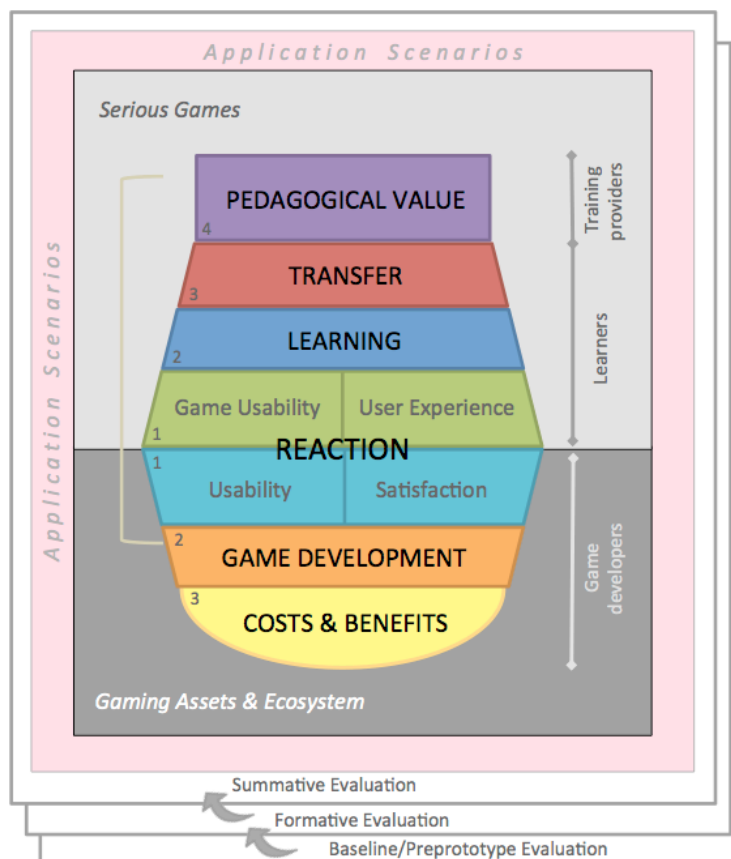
Application Scenarios

Application Scenarios

Serious Games

4 PEDAGOGICAL VALUE

3 TRANSFER

2 LEARNING

1 Game Usability | User Experience

REACTION

1 Usability | Satisfaction

2 GAME DEVELOPMENT

3 COSTS & BENEFITS

Training providers

Learners

Game developers

Gaming Assets & Ecosystem

Summative Evaluation

Formative Evaluation

Baseline/Preprototype Evaluation